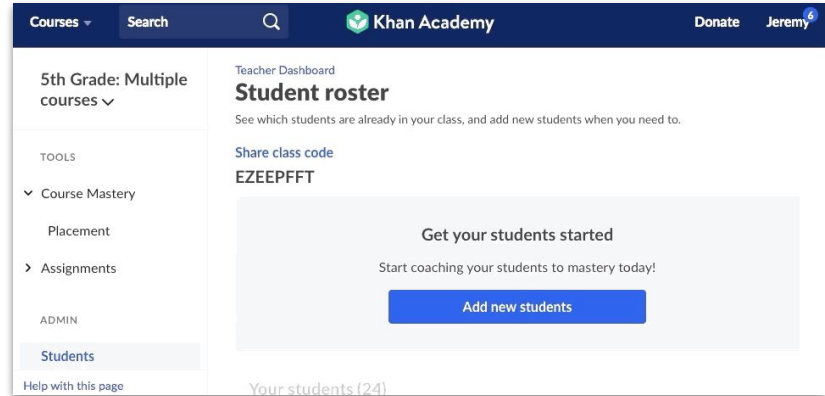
Courses Search Khan Academy Donate Jeremy 6

5th Grade: Multiple courses

TOOLS

Course Mastery

Placement

Assignments

ADMIN

Students

Help with this page

Teacher Dashboard

Student roster

See which students are already in your class, and add new students when you need to.

Share class code

EZEEPFFT

Get your students started

Start coaching your students to mastery today!

Add new students

Your students (24)